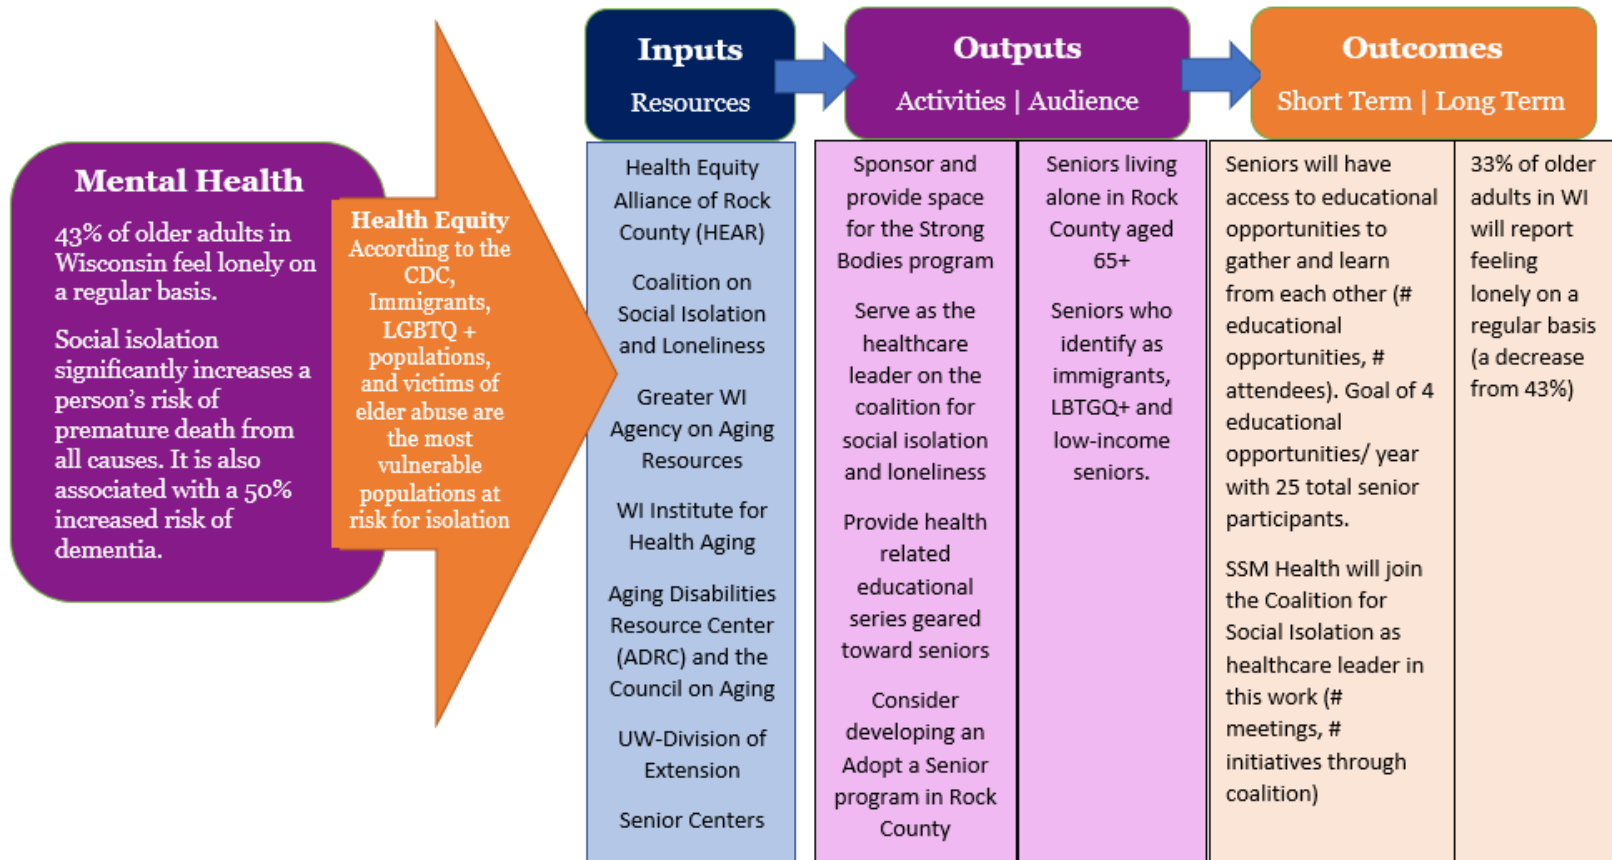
Mental Health

43% of older adults in Wisconsin feel lonely on a regular basis.

Social isolation significantly increases a person's risk of premature death from all causes. It is also associated with a 50% increased risk of dementia.

Health Equity
According to the CDC, Immigrants, LGBTQ + populations, and victims of elder abuse are the most vulnerable populations at risk for isolation

Inputs
Resources

Outputs
Activities | Audience

Outcomes
Short Term | Long Term

Health Equity Alliance of Rock County (HEAR)

Coalition on Social Isolation and Loneliness

Greater WI Agency on Aging Resources

WI Institute for Health Aging

Aging Disabilities Resource Center (ADRC) and the Council on Aging

UW-Division of Extension

Senior Centers

Sponsor and provide space for the Strong Bodies program

Serve as the healthcare leader on the coalition for social isolation and loneliness

Provide health related educational series geared toward seniors

Consider developing an Adopt a Senior program in Rock County

Seniors living alone in Rock County aged 65+

Seniors who identify as immigrants, LBTGQ+ and low-income seniors.

Seniors will have access to educational opportunities to gather and learn from each other (# educational opportunities, # attendees). Goal of 4 educational opportunities/ year with 25 total senior participants.

SSM Health will join the Coalition for Social Isolation as healthcare leader in this work (# meetings, # initiatives through coalition)

33% of older adults in WI will report feeling lonely on a regular basis (a decrease from 43%)